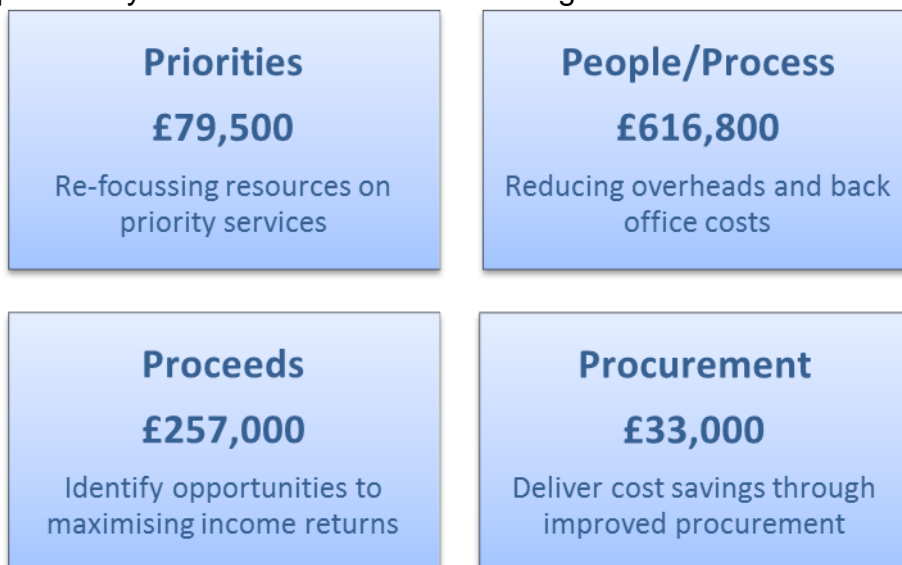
Priorities

£79,500

Re-focussing resources on priority services

People/Process

£616,800

Reducing overheads and back office costs

Proceeds

£257,000

Identify opportunities to maximising income returns

Procurement

£33,000

Deliver cost savings through improved procurement